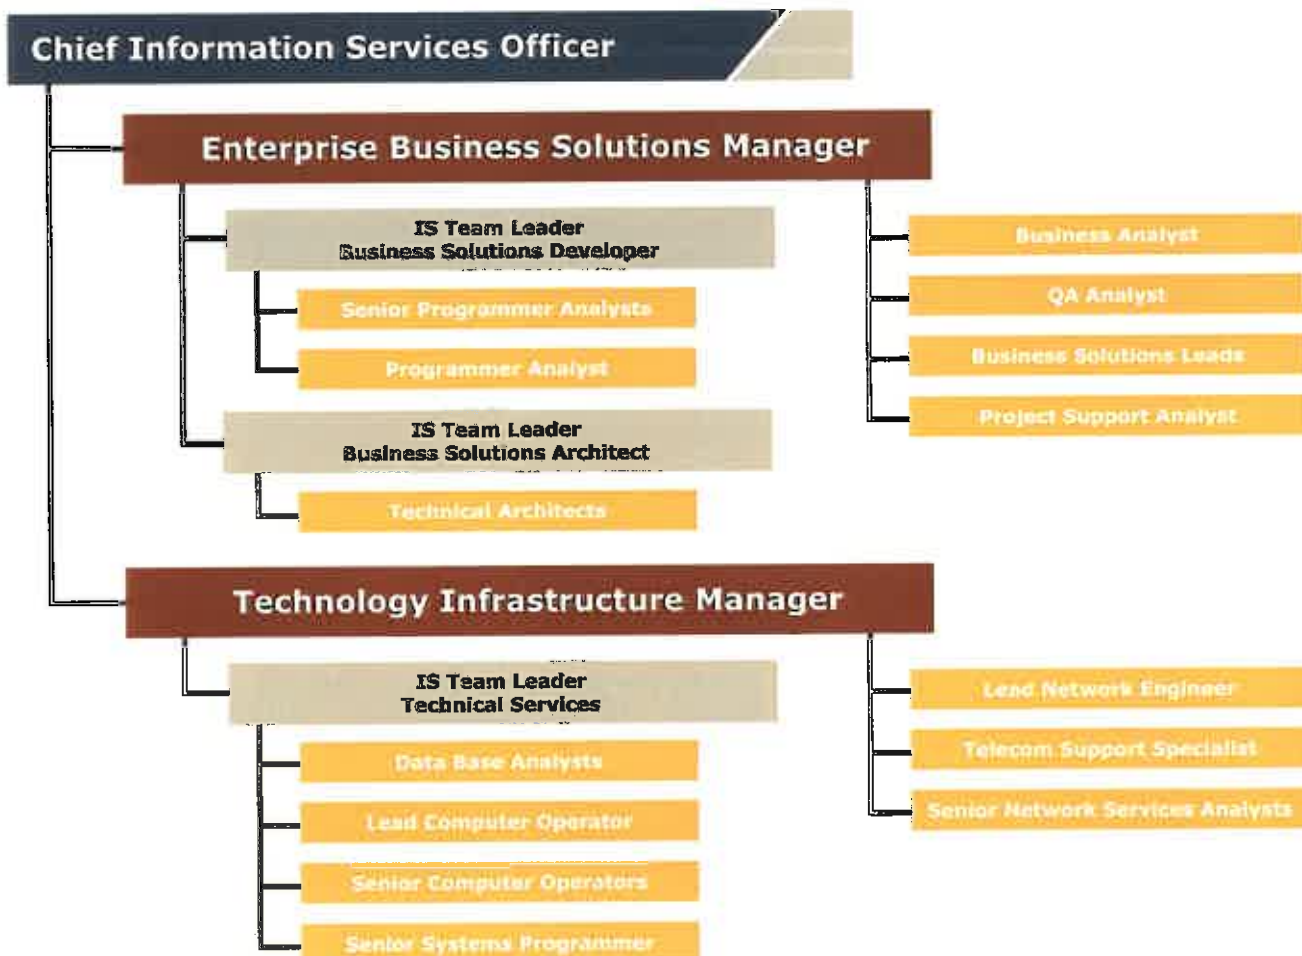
Chief Information Services Officer

Enterprise Business Solutions Manager

IS Team Leader
Business Solutions Developer

Senior Programmer Analysts

Programmer Analyst

IS Team Leader
Business Solutions Architect

Technical Architects

Business Analyst

QA Analyst

Business Solutions Leads

Project Support Analyst

Technology Infrastructure Manager

IS Team Leader
Technical Services

Data Base Analysts

Lead Computer Operator

Senior Computer Operators

Senior Systems Programmer

Lead Network Engineer

Telecom Support Specialist

Senior Network Services Analysts